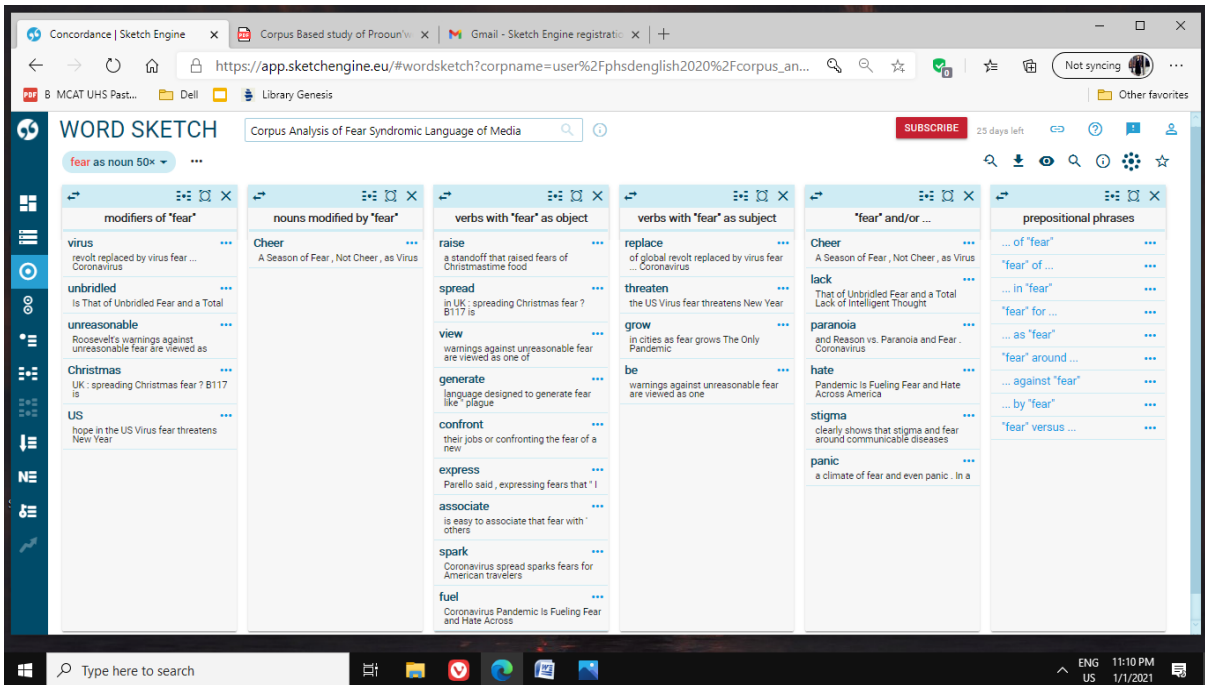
Concordance | Sketch Engine ×
Corpus Based study of Prooun'w ×
Gmail - Sketch Engine registratio ×
+

https://app.sketchengine.eu/#wordsketch?corpname=user%2Fphsdenglish2020%2Fcorpus_an...

Not syncing

B MCAT UHS Past... Dell Library Genesis Other favorites

WORD SKETCH
Corpus Analysis of Fear Syndromic Language of Media
SUBSCRIBE 25 days left

fear as noun 50× ···

modifiers of "fear"
virus
revolt replaced by virus fear ... Coronavirus
unbridled
Is That of Unbridled Fear and a Total
unreasonable
Roosevelt's warnings against unreasonable fear are viewed as
Christmas
UK : spreading Christmas fear ? B117 is
US
hope in the US Virus fear threatens New Year

nouns modified by "fear"
Cheer
A Season of Fear , Not Cheer , as Virus

verbs with "fear" as object
raise
a standoff that raised fears of Christmastime food
spread
in UK : spreading Christmas fear ? B117 is
view
warnings against unreasonable fear are viewed as one of
generate
language designed to generate fear like " plague
confront
their jobs or confronting the fear of a new
express
Parello said , expressing fears that " I
associate
is easy to associate that fear with others
spark
Coronavirus spread sparks fears for American travelers
fuel
Coronavirus Pandemic Is Fueling Fear and Hate Across

verbs with "fear" as subject
replace
of global revolt replaced by virus fear ... Coronavirus
threaten
the US Virus fear threatens New Year
grow
in cities as fear grows The Only Pandemic
be
warnings against unreasonable fear are viewed as one

"fear" and/or ...
Cheer
A Season of Fear , Not Cheer , as Virus
lack
That of Unbridled Fear and a Total Lack of Intelligent Thought
paranoia
and Reason vs. Paranoia and Fear . Coronavirus
hate
Pandemic Is Fueling Fear and Hate Across America
stigma
clearly shows that stigma and fear around communicable diseases
panic
a climate of fear and even panic . In a

prepositional phrases
... of "fear"
"fear" of ...
... in "fear"
"fear" for ...
... as "fear"
"fear" around ...
... against "fear"
... by "fear"
"fear" versus ...

Type here to search
ENG US 11:10 PM 1/1/2021